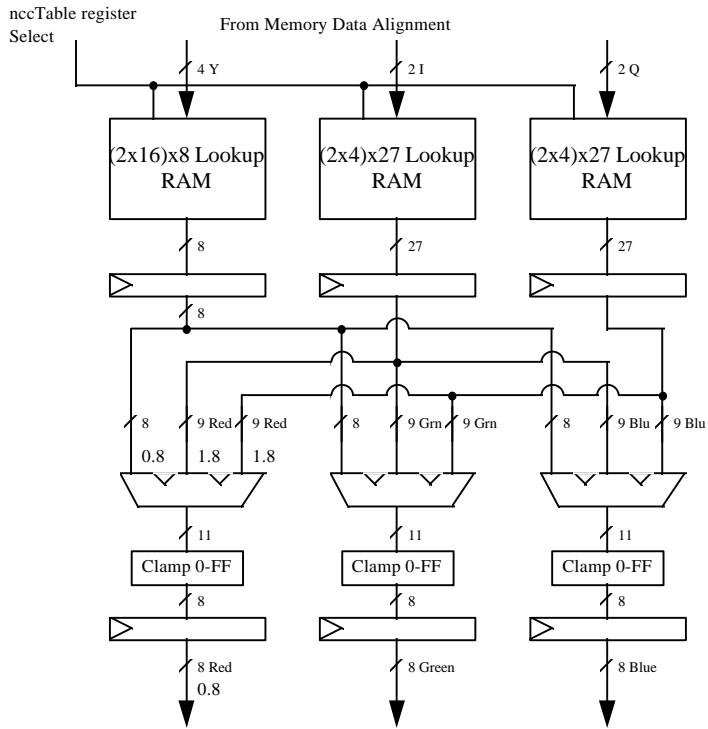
nccTable register Select

From Memory Data Alignment

4 Y

2 I

2 Q

(2x16)x8 Lookup RAM

(2x4)x27 Lookup RAM

(2x4)x27 Lookup RAM

8

27

27

8

8

9 Red

9 Red

8

9 Grn

9 Grn

8

9 Blu

9 Blu

0.8

1.8

1.8

11

11

11

Clamp 0-FF

Clamp 0-FF

Clamp 0-FF

8

8

8

8 Red

0.8

8 Green

8 Blue